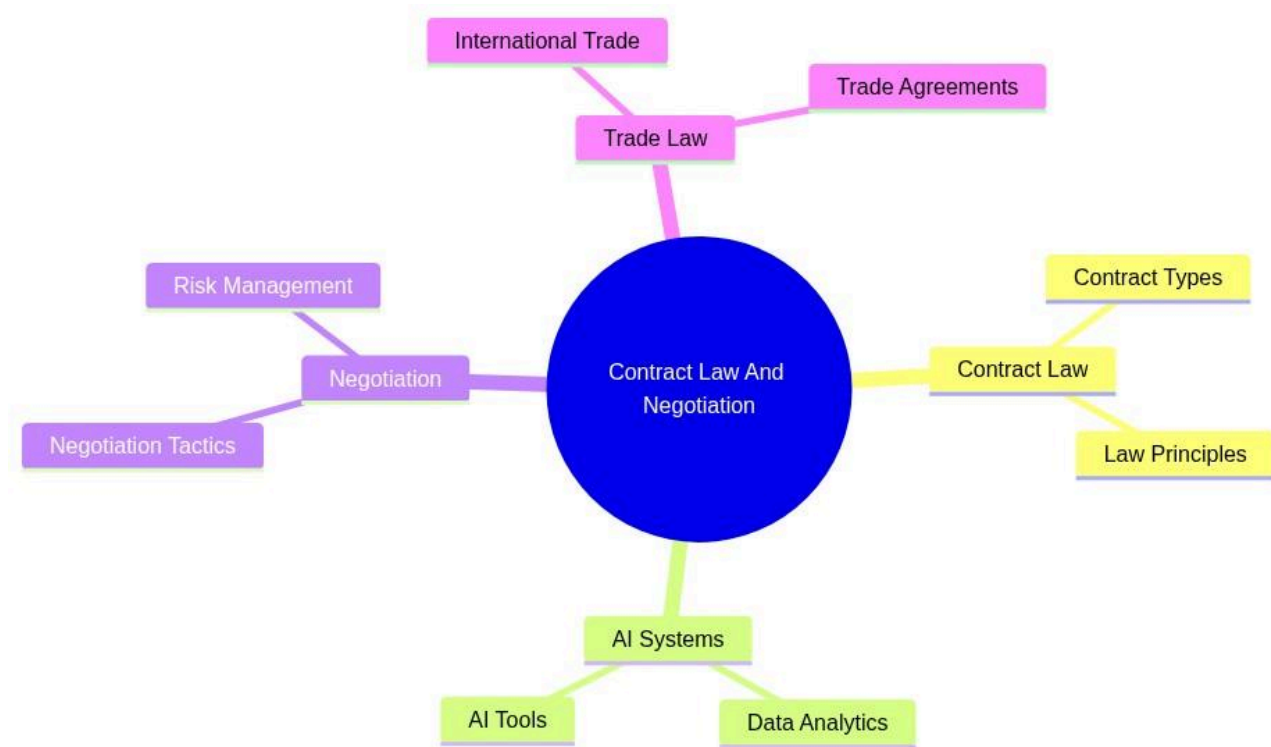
International Trade

Trade Agreements

Trade Law

Risk Management

Negotiation

Negotiation Tactics

Contract Law And Negotiation

Contract Types

Contract Law

Law Principles

AI Systems

AI Tools

Data Analytics